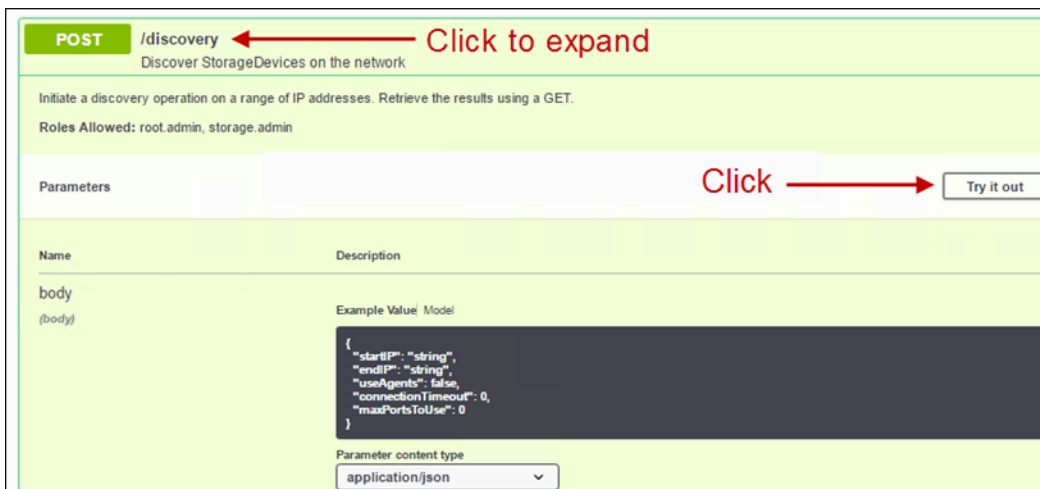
POST /discovery Click to expand

Discover StorageDevices on the network

Initiate a discovery operation on a range of IP addresses. Retrieve the results using a GET.

Roles Allowed: root.admin, storage.admin

Parameters

Click

Try it out

| Name | Description |
|---|---|
| body<br>(body) | Example Value Model |

{
"startIP": "string",
"endIP": "string",
"useAgents": false,
"connectionTimeout": 0,
"maxPortsToUse": 0
}

Parameter content type

application/json